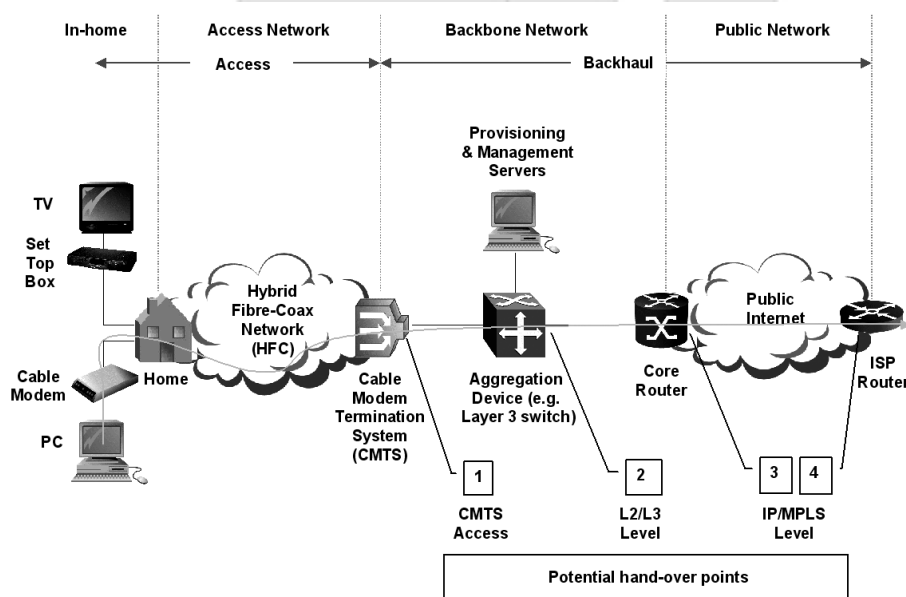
In-home

Access Network

Backbone Network

Public Network

Access

Backhaul

Provisioning & Management Servers

TV

Set Top Box

Hybrid Fibre-Coax Network (HFC)

Public Internet

Cable Modem

Home

Cable Modem Termination System (CMTS)

Aggregation Device (e.g. Layer 3 switch)

Core Router

ISP Router

PC

1

2

3

4

CMTS Access

L2/L3 Level

IP/MPLS Level

Potential hand-over points